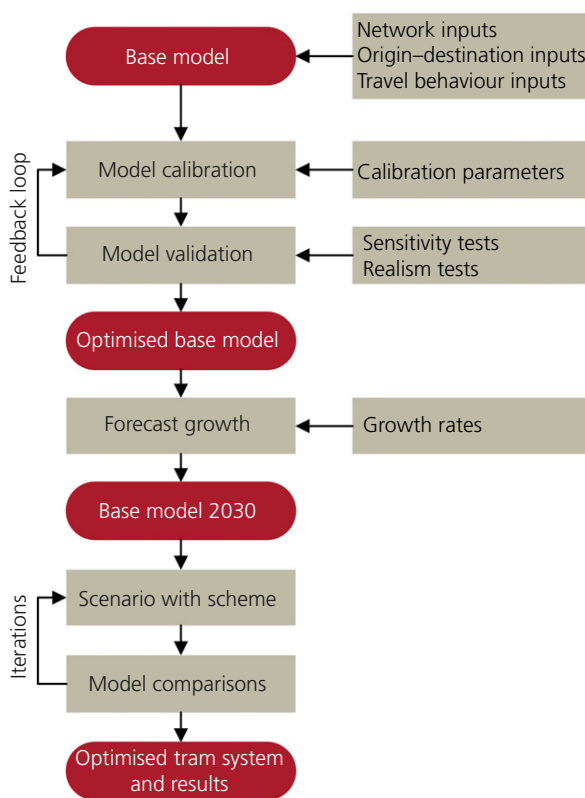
Base model

Network inputs
Origin–destination inputs
Travel behaviour inputs

Feedback loop

Model calibration

Calibration parameters

Model validation

Sensitivity tests
Realism tests

Optimised base model

Forecast growth

Growth rates

Base model 2030

Iterations

Scenario with scheme

Model comparisons

Optimised tram system and results